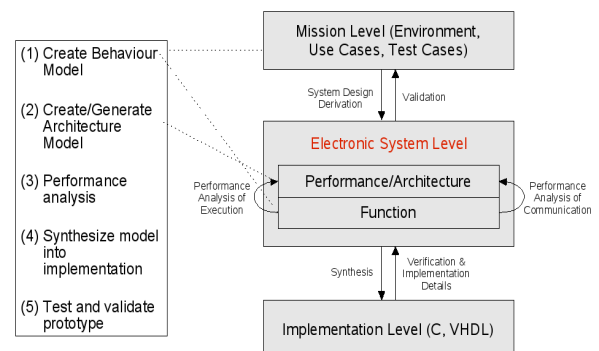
(1) Create Behaviour Model

(2) Create/Generate Architecture Model

(3) Performance analysis

(4) Synthesize model into implementation

(5) Test and validate prototype

Mission Level (Environment, Use Cases, Test Cases)

System Design Derivation

Validation

Electronic System Level

Performance Analysis of Execution

Performance/Architecture

Function

Performance Analysis of Communication

Synthesis

Verification & Implementation Details

Implementation Level (C, VHDL)